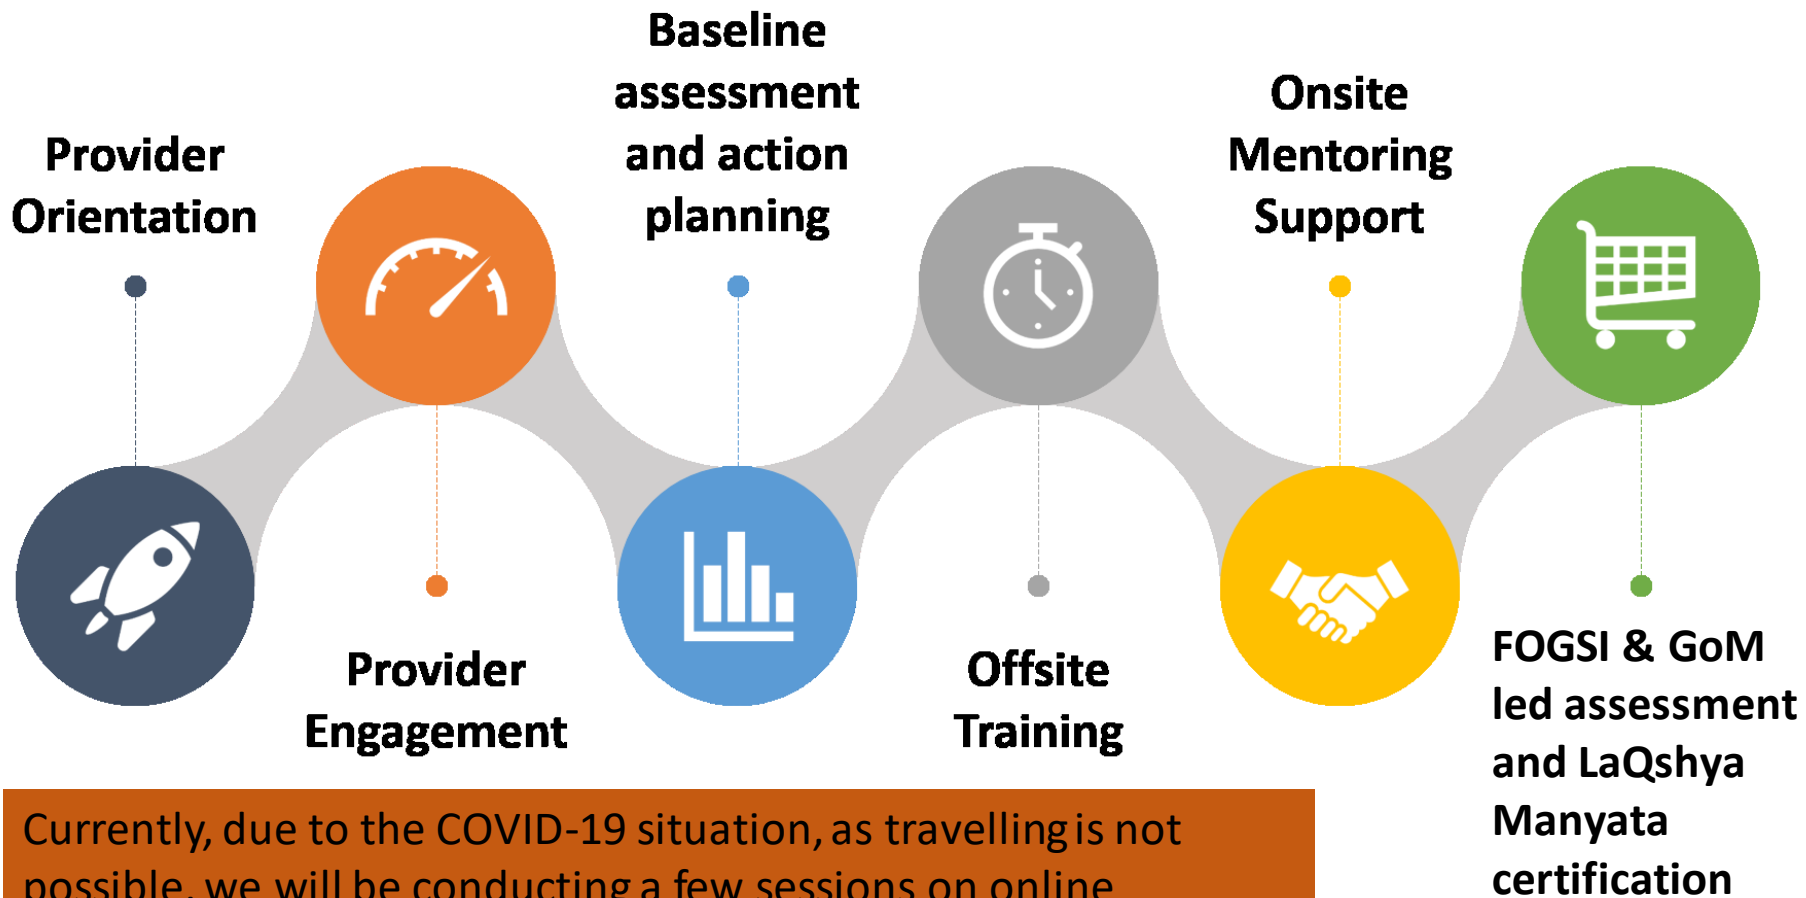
Baseline assessment and action planning

Onsite Mentoring Support

Provider Orientation

Provider Engagement

Offsite Training

FOGSI & GoM led assessment and LaQshya Manyata certification

Currently, due to the COVID-19 situation, as travelling is not possible, we will be conducting a few sessions on online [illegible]